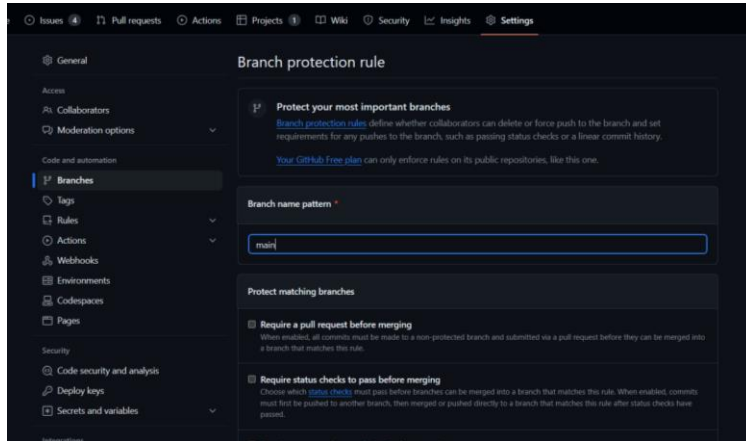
Issues 4 Pull requests Actions Projects 1 Wiki Security Insights Settings

General

Access

Collaborators

Moderation options

Code and automation

Branches

Tags

Rules

Actions

Webhooks

Environments

Codespaces

Pages

Security

Code security and analysis

Deploy keys

Secrets and variables

Branch protection rule

Protect your most important branches

Branch protection rules define whether collaborators can delete or force push to the branch and set requirements for any pushes to the branch, such as passing status checks or a linear commit history.

Your GitHub Free plan can only enforce rules on its public repositories, like this one.

Branch name pattern *

main

Protect matching branches

Require a pull request before merging

When enabled, all commits must be made to a non-protected branch and submitted via a pull request before they can be merged into a branch that matches this rule.

Require status checks to pass before merging

Choose which status checks must pass before branches can be merged into a branch that matches this rule. When enabled, commits must first be pushed to another branch, then merged or pushed directly to a branch that matches this rule after status checks have passed.